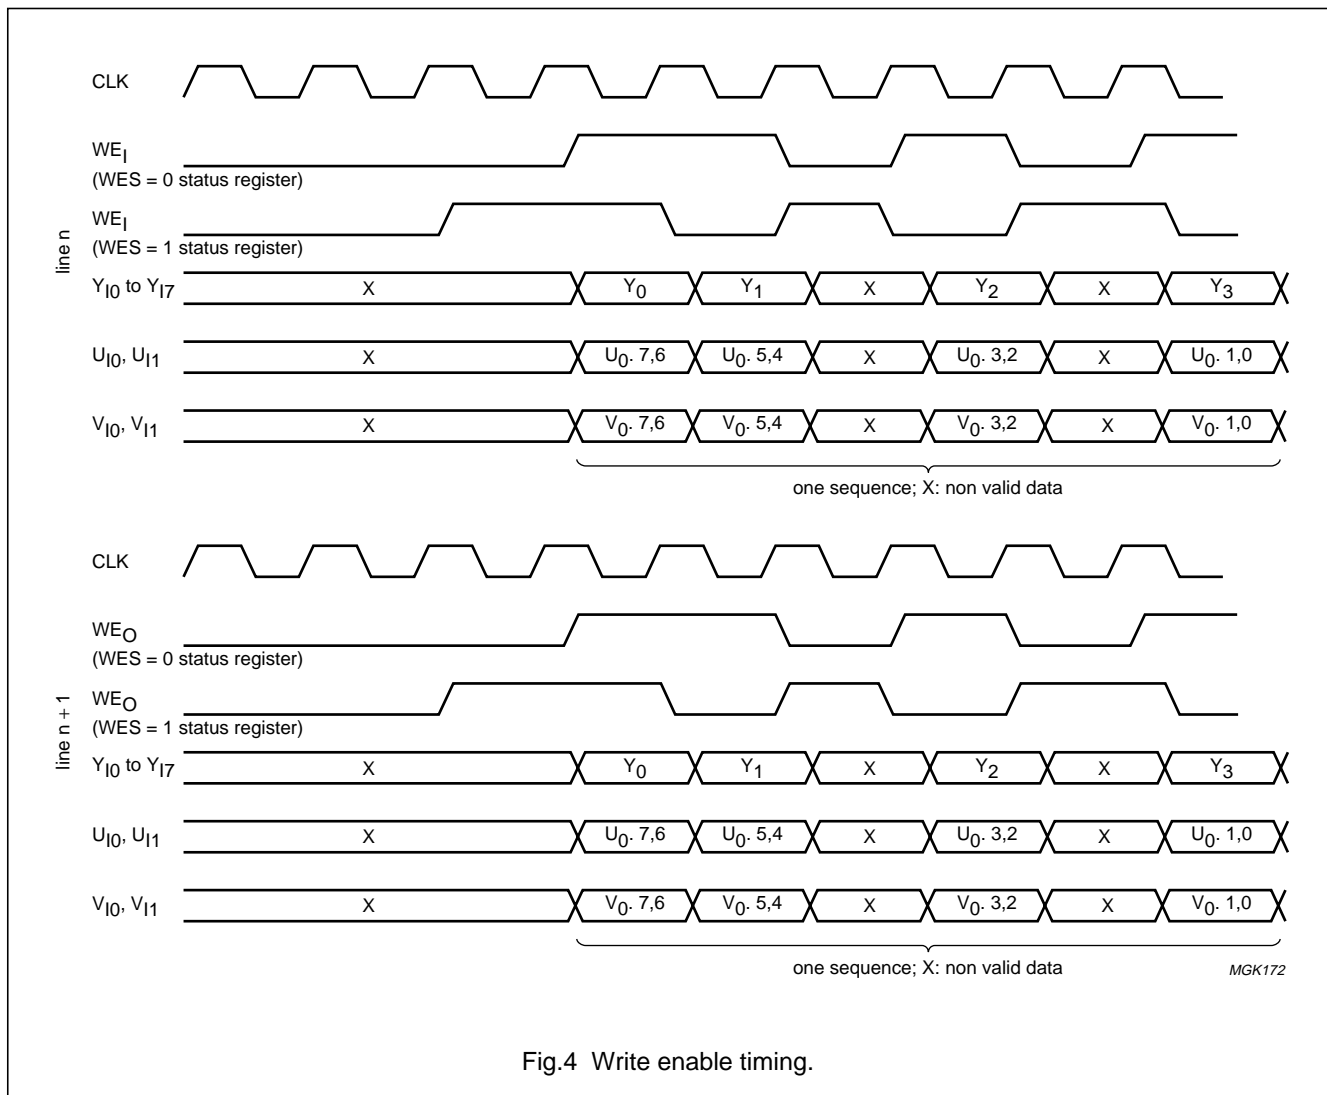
CLK

$WE_I$
(WES = 0 status register)

$WE_I$
(WES = 1 status register)

line n

$Y_{I0}$ to $Y_{I7}$ X $Y_0$ $Y_1$ X $Y_2$ X $Y_3$

$U_{I0}$, $U_{I1}$ X $U_0$. 7,6 $U_0$. 5,4 X $U_0$. 3,2 X $U_0$. 1,0

$V_{I0}$, $V_{I1}$ X $V_0$. 7,6 $V_0$. 5,4 X $V_0$. 3,2 X $V_0$. 1,0

one sequence; X: non valid data

CLK

$WE_O$
(WES = 0 status register)

$WE_O$
(WES = 1 status register)

line n + 1

$Y_{I0}$ to $Y_{I7}$ X $Y_0$ $Y_1$ X $Y_2$ X $Y_3$

$U_{I0}$, $U_{I1}$ X $U_0$. 7,6 $U_0$. 5,4 X $U_0$. 3,2 X $U_0$. 1,0

$V_{I0}$, $V_{I1}$ X $V_0$. 7,6 $V_0$. 5,4 X $V_0$. 3,2 X $V_0$. 1,0

one sequence; X: non valid data

MGK172

Fig.4 Write enable timing.